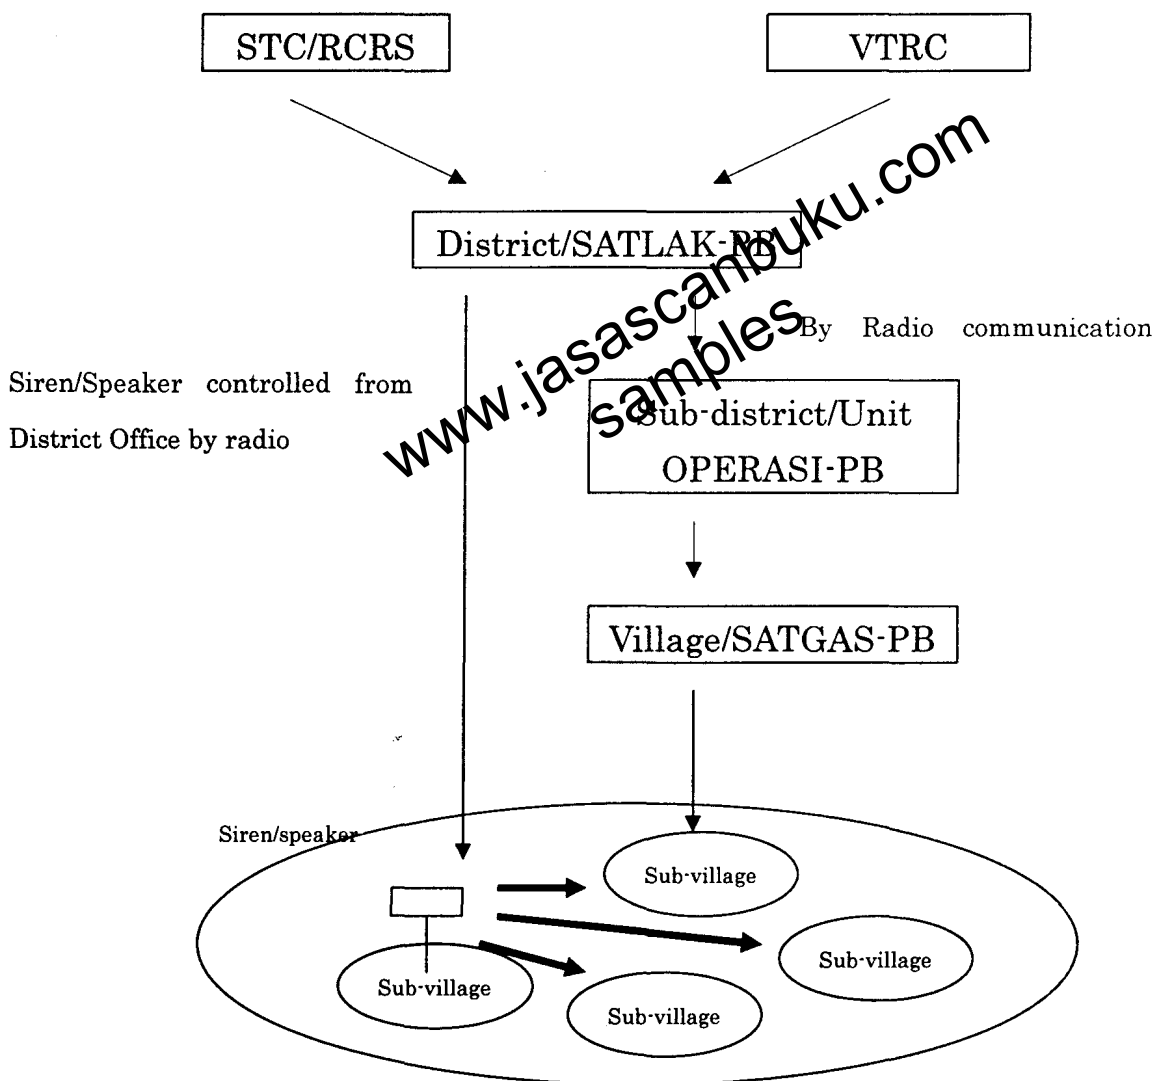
STC/RCRS

VTRC

District/SATLAK-PB

By Radio communication

Siren/Speaker controlled from District Office by radio

Sub-district/Unit OPERASI-PB

Village/SATGAS-PB

Siren/speaker

Sub-village

Sub-village

Sub-village

Sub-village

www.jasascanbuku.com samples